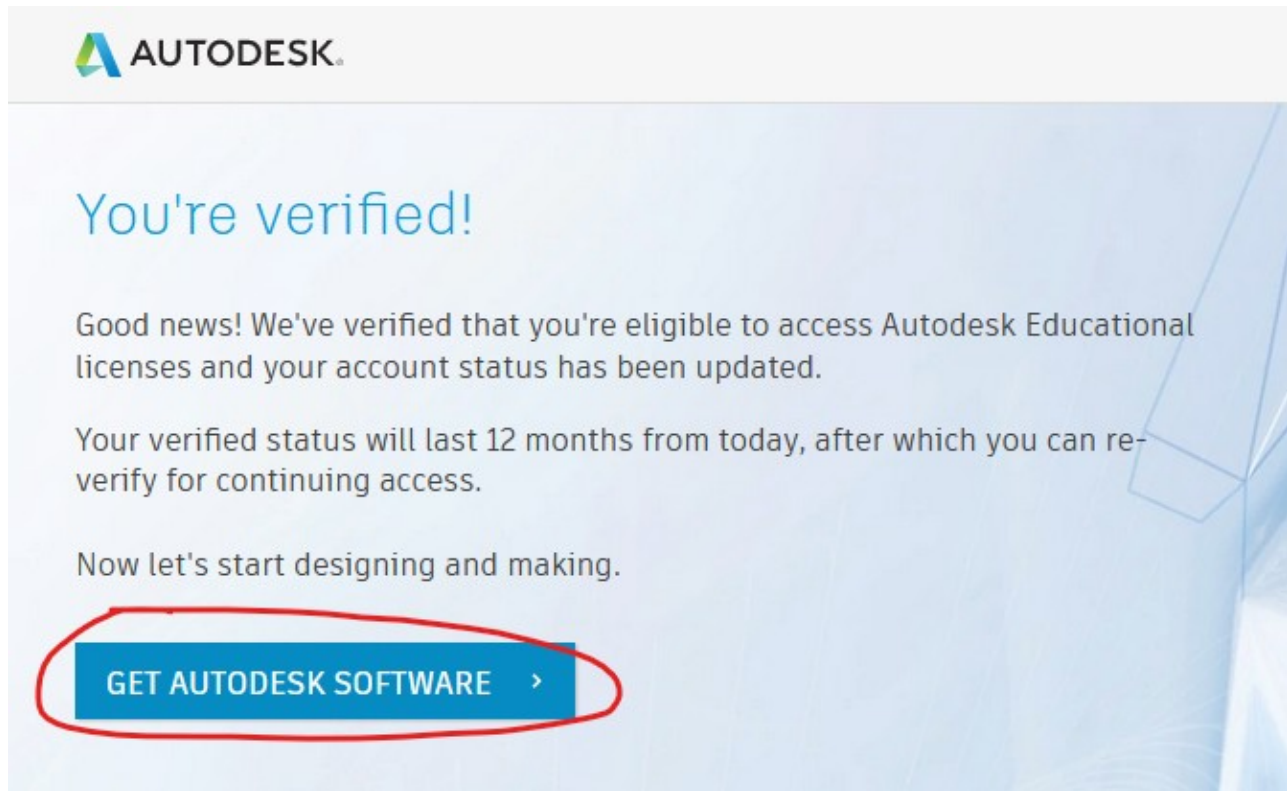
AUTODESK.

You're verified!

Good news! We've verified that you're eligible to access Autodesk Educational licenses and your account status has been updated.

Your verified status will last 12 months from today, after which you can re-verify for continuing access.

Now let's start designing and making.

GET AUTODESK SOFTWARE ›